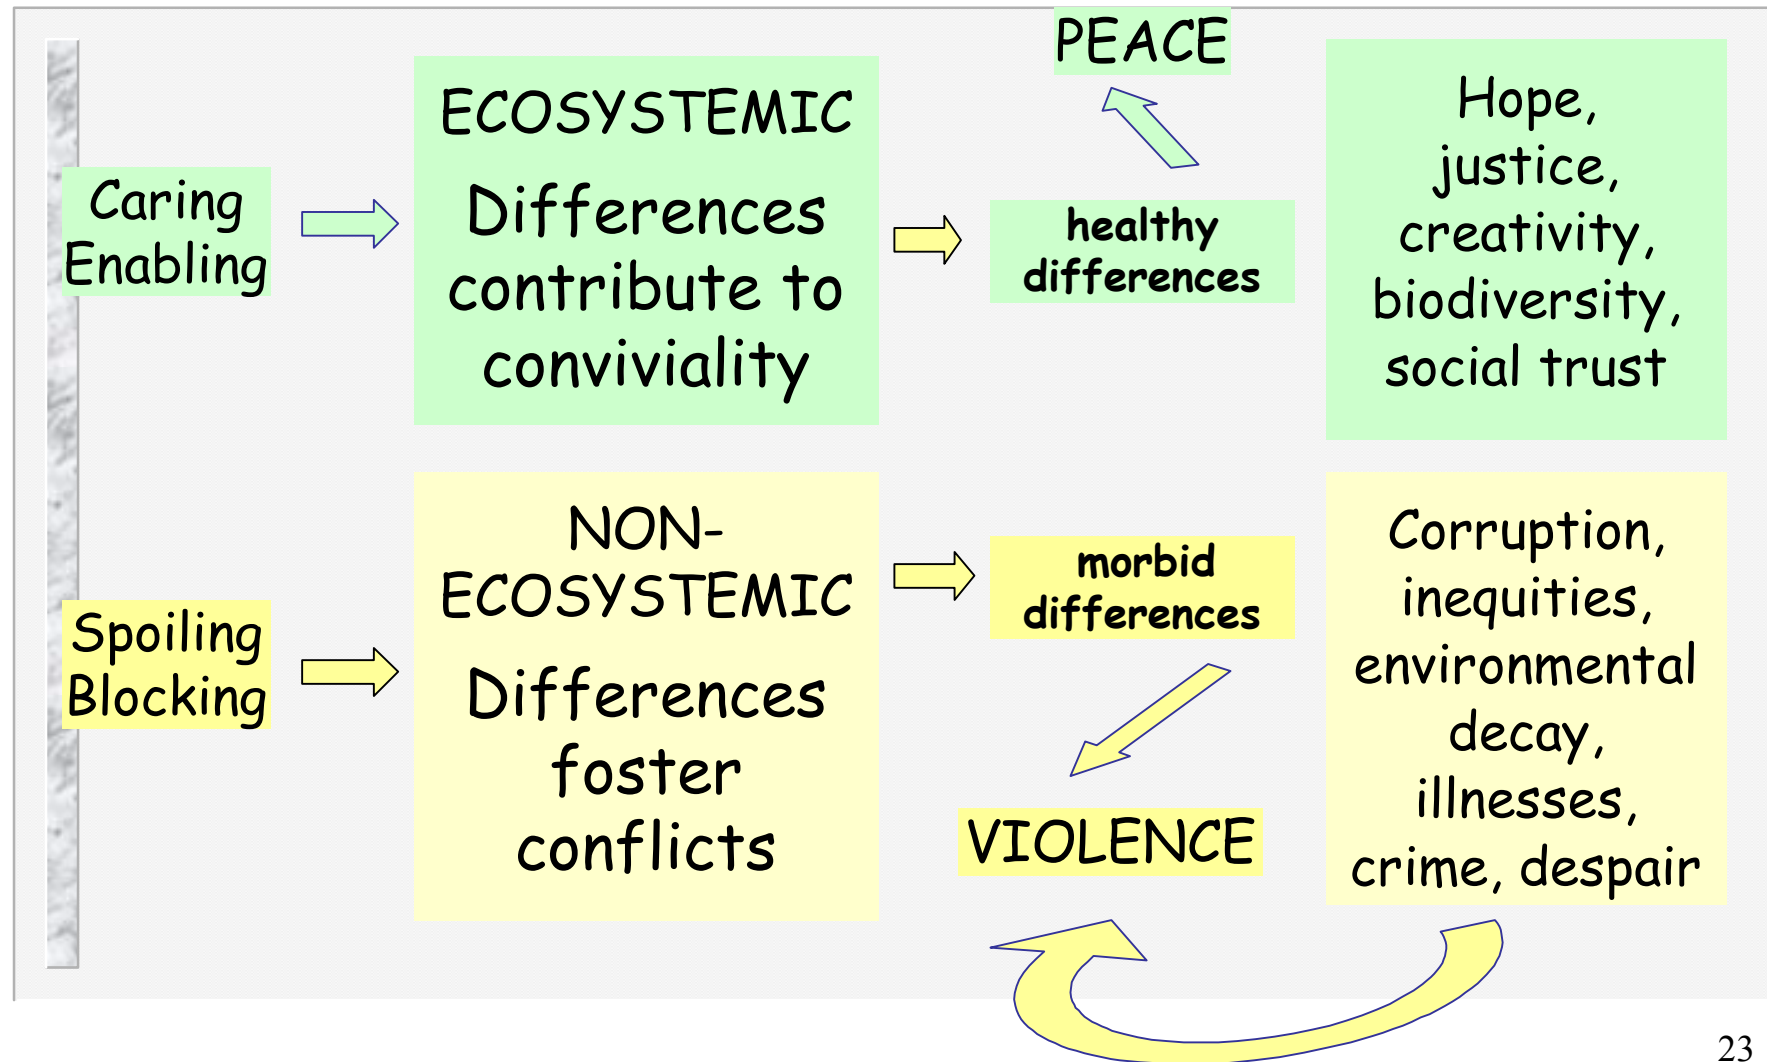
Caring
Enabling

ECOSYSTEMIC

Differences contribute to conviviality

PEACE

healthy differences

Hope, justice, creativity, biodiversity, social trust

Spoiling
Blocking

NON-ECOSYSTEMIC

Differences foster conflicts

morbid differences

VIOLENCE

Corruption, inequities, environmental decay, illnesses, crime, despair

23